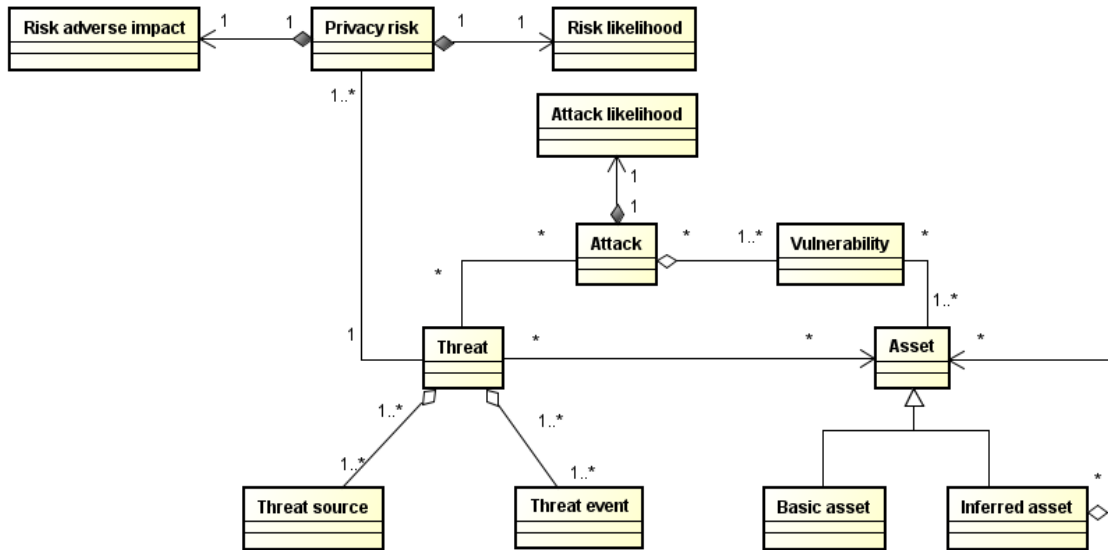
Risk adverse impact
1
1
Privacy risk
1
1
Risk likelihood
1..*
Attack likelihood
1
1
*
Attack
*
1..*
Vulnerability
*
*
1..*
1
Threat
*
*
Asset
*
1..*
1..*
1..*
1..*
Threat source
Threat event
Basic asset
Inferred asset
*